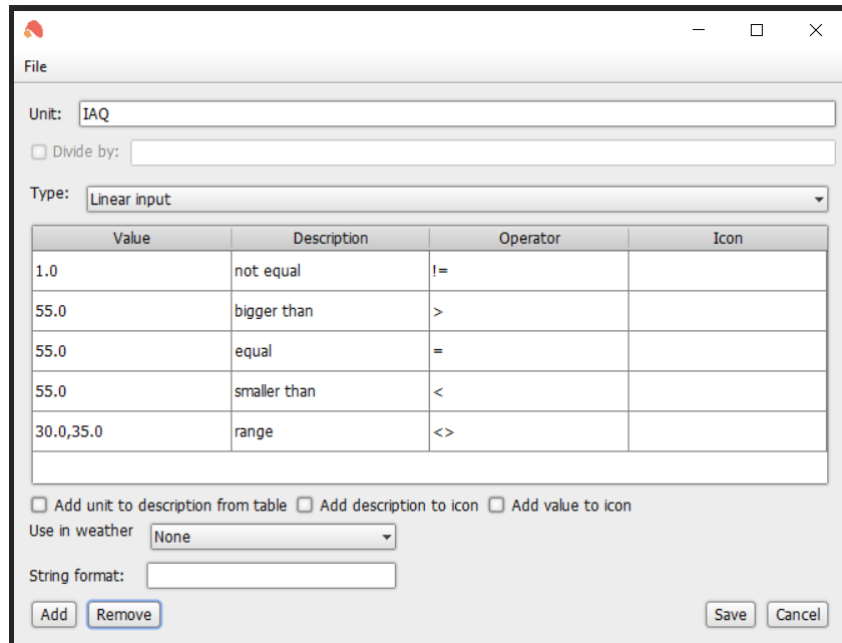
File

Unit: IAQ

Divide by:

Type: Linear input

| Value | Description | Operator | Icon |
|---|---|---|---|
| 1.0 | not equal | != | |
| 55.0 | bigger than | > | |
| 55.0 | equal | = | |
| 55.0 | smaller than | < | |
| 30.0,35.0 | range | <> | |

Add unit to description from table  Add description to icon  Add value to icon

Use in weather None

String format:

Add Remove Save Cancel